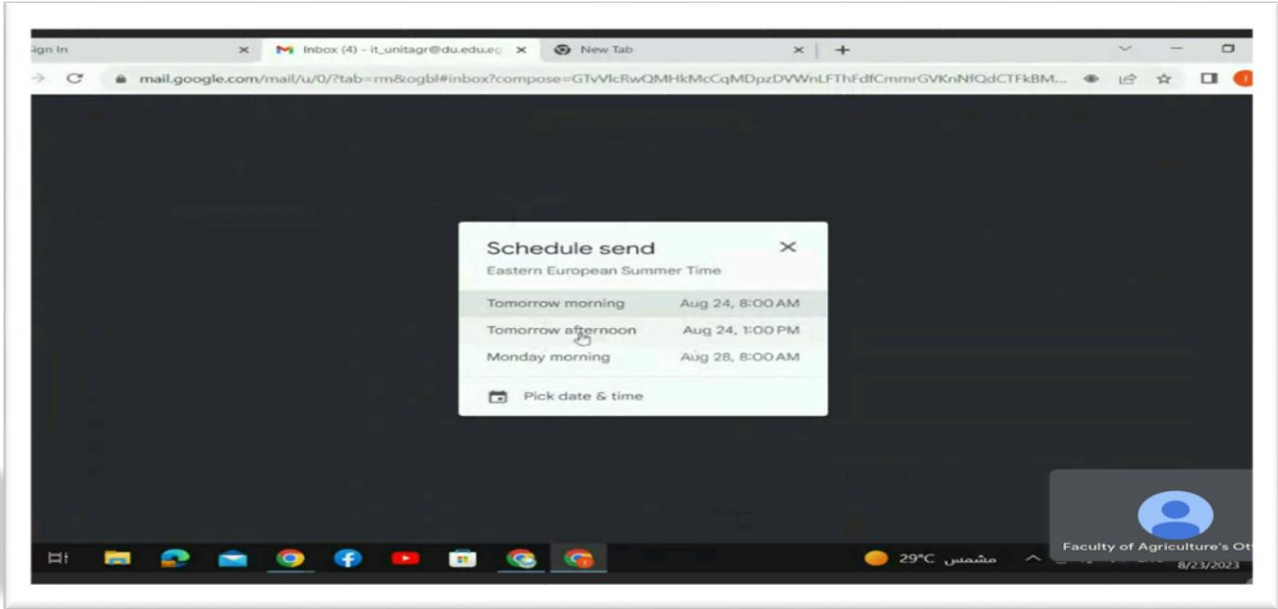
ign In

Inbox (4) - it_unitagr@du.edu.eg

New Tab

mail.google.com/mail/u/0/?tab=rm&ogbl#inbox?compose=GTvVlcRwQMHkMcCqMDpzDVWnLFThFdfCmmrGVKnNfQdCTFkBM...

Schedule send

Eastern European Summer Time

Tomorrow morning Aug 24, 8:00 AM

Tomorrow afternoon Aug 24, 1:00 PM

Monday morning Aug 28, 8:00 AM

Pick date & time

29°C مشمس

Faculty of Agriculture's Ot

8/23/2023